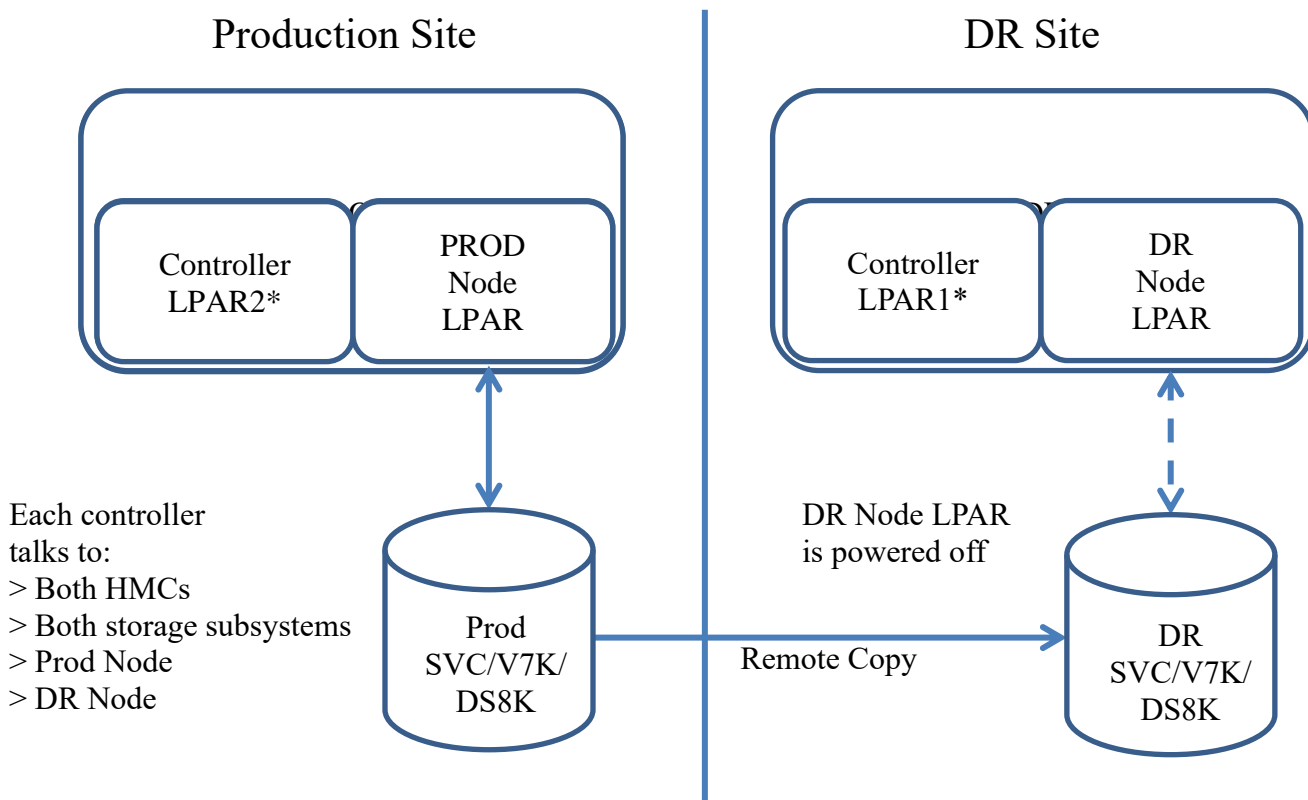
Production Site

DR Site

Controller
LPAR2*

PROD
Node
LPAR

Controller
LPAR1*

DR
Node
LPAR

Each controller talks to:
> Both HMCs
> Both storage subsystems
> Prod Node
> DR Node

Prod
SVC/V7K/
DS8K

DR Node LPAR is powered off

Remote Copy

DR
SVC/V7K/
DS8K